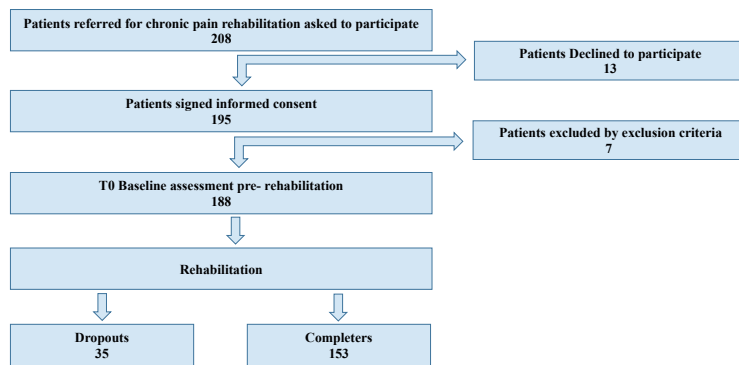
Patients referred for chronic pain rehabilitation asked to participate
208

Patients Declined to participate
13

Patients signed informed consent
195

Patients excluded by exclusion criteria
7

T0 Baseline assessment pre- rehabilitation
188

Rehabilitation

Dropouts
35

Completers
153